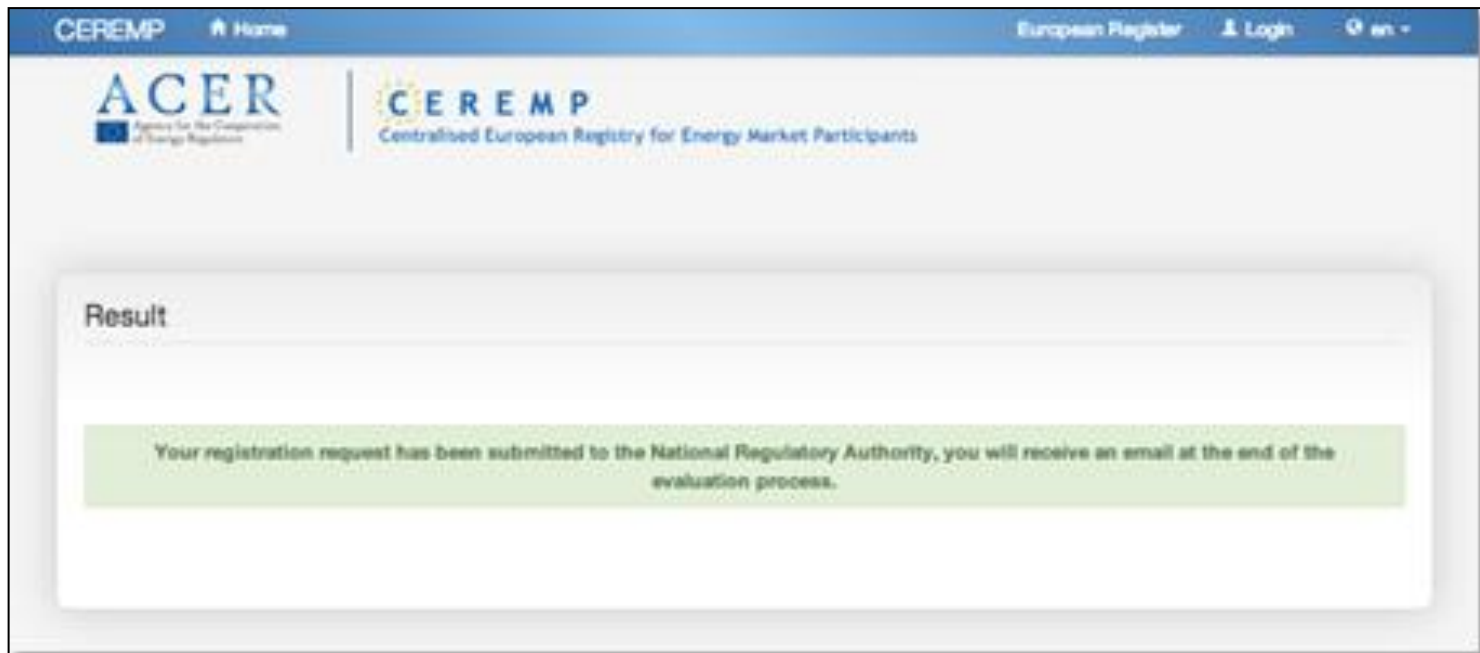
CEREMP Home European Register Login en

ACER
Agency for the Cooperation of Energy Regulators

CEREMP
Centralised European Registry for Energy Market Participants

Result

Your registration request has been submitted to the National Regulatory Authority, you will receive an email at the end of the evaluation process.